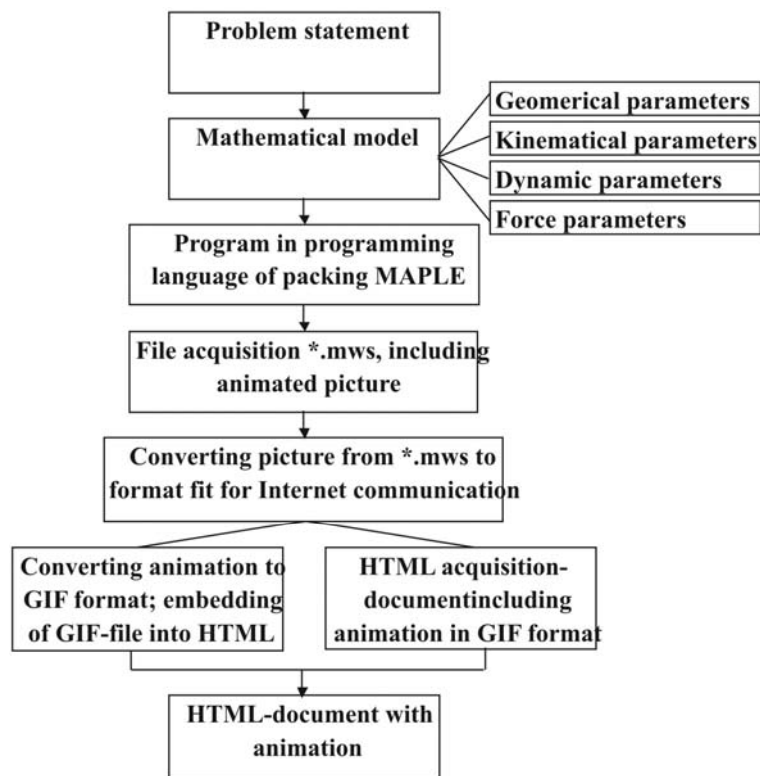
Problem statement

Mathematical model

Geomerical parameters

Kinematical parameters

Dynamic parameters

Force parameters

Program in programming language of packing MAPLE

File acquisition *.mws, including animated picture

Converting picture from *.mws to format fit for Internet communication

Converting animation to GIF format; embedding of GIF-file into HTML

HTML acquisition-documentincluding animation in GIF format

HTML-document with animation